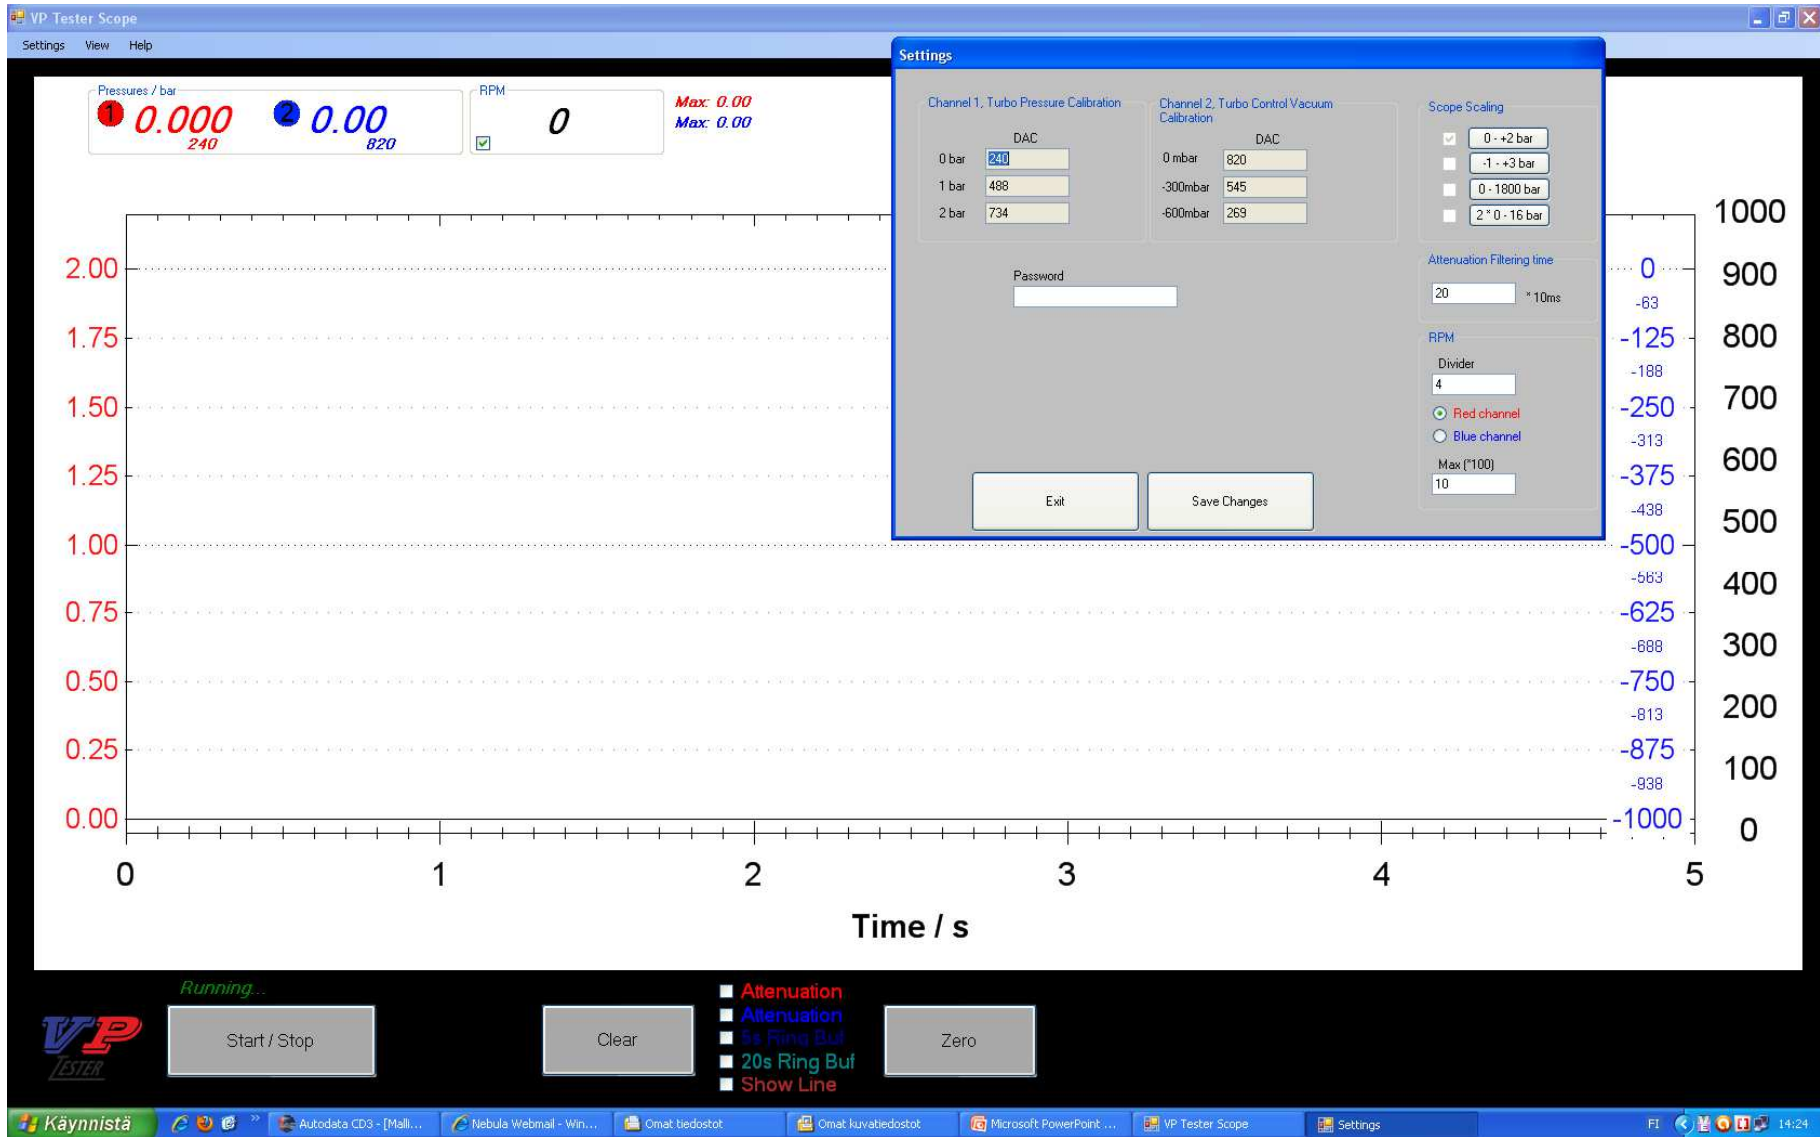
VP Tester Scope

Settings View Help

Pressures / bar
1 0.000 240
2 0.00 820

RPM
0

Max: 0.00
Max: 0.00

Settings

Channel 1, Turbo Pressure Calibration
DAC
0 bar 240
1 bar 488
2 bar 734

Channel 2, Turbo Control Vacuum Calibration
DAC
0 mbar 820
-300mbar 545
-600mbar 269

Scope Scaling
0 - +2 bar
-1 - +3 bar
0 - 1800 bar
2 * 0 - 16 bar

Attenuation Filtering time
20 * 10ms

RPM
Divider
4
Red channel
Blue channel
Max (*100)
10

Password

Exit
Save Changes

2.00
1.75
1.50
1.25
1.00
0.75
0.50
0.25
0.00

0
-63
-125
-188
-250
-313
-375
-438
-500
-563
-625
-688
-750
-813
-875
-938
-1000

1000
900
800
700
600
500
400
300
200
100
0

0 1 2 3 4 5

Time / s

Running...

Start / Stop
Clear
Attenuation
Attenuation
5s Ring Buf
20s Ring Buf
Show Line
Zero

VP TESTER

Käynnistä
Autodata CD3 - [Malli...
Nebula Webmail - Win...
Omat tiedostot
Omat kuvatiedostot
Microsoft PowerPoint ...
VP Tester Scope
Settings
FI 14:24